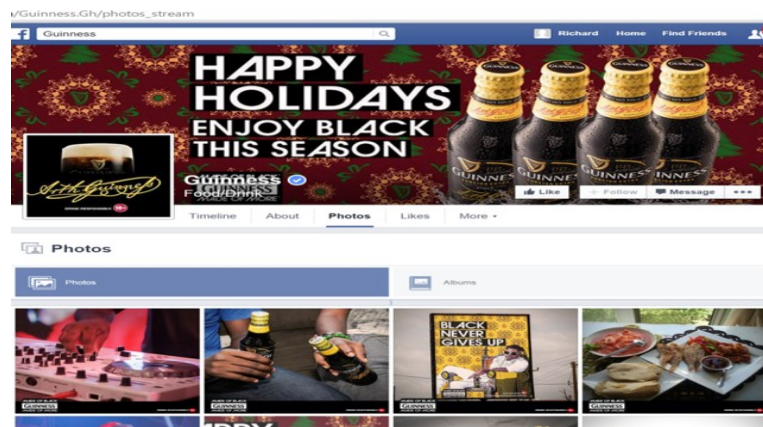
/Guinness.Gh/photos_stream

Guinness

Richard Home Find Friends

HAPPY HOLIDAYS
ENJOY BLACK THIS SEASON

GUINNESS

Guinness
Food/Drink
MADE OF MORE

Like Follow Message •••

Timeline About Photos Likes More ▾

Photos

Photos

Albums

BLACK NEVER GIVES UP